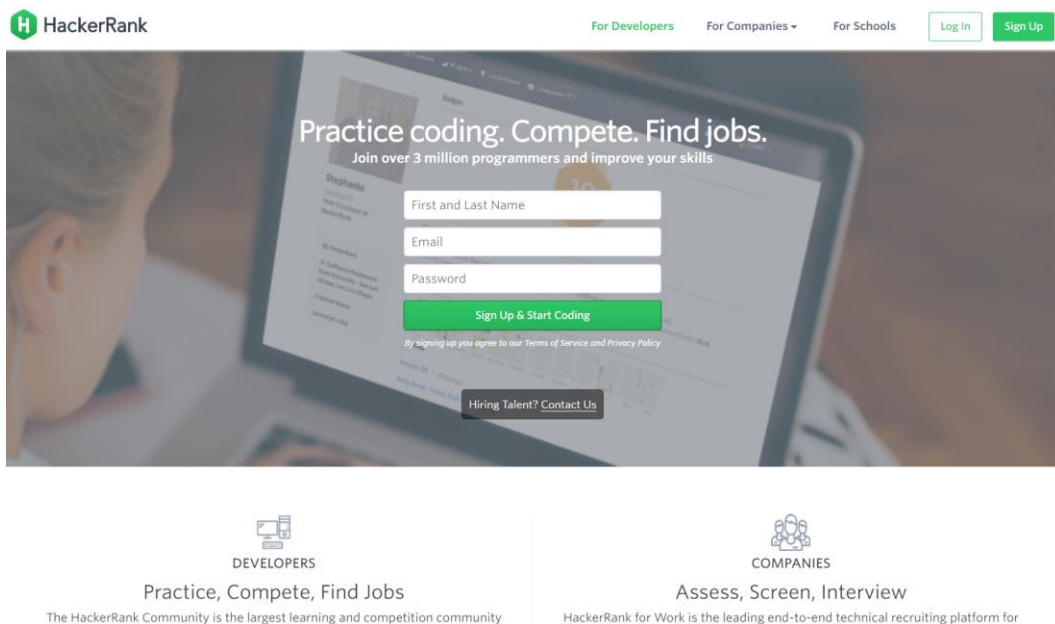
H HackerRank

For Developers For Companies ▾ For Schools Log In Sign Up

Practice coding. Compete. Find jobs.
Join over 3 million programmers and improve your skills

First and Last Name

Email

Password

Sign Up & Start Coding

By signing up you agree to our Terms of Service and Privacy Policy

Hiring Talent? Contact Us

DEVELOPERS
Practice, Compete, Find Jobs
The HackerRank Community is the largest learning and competition community

COMPANIES
Assess, Screen, Interview
HackerRank for Work is the leading end-to-end technical recruiting platform for